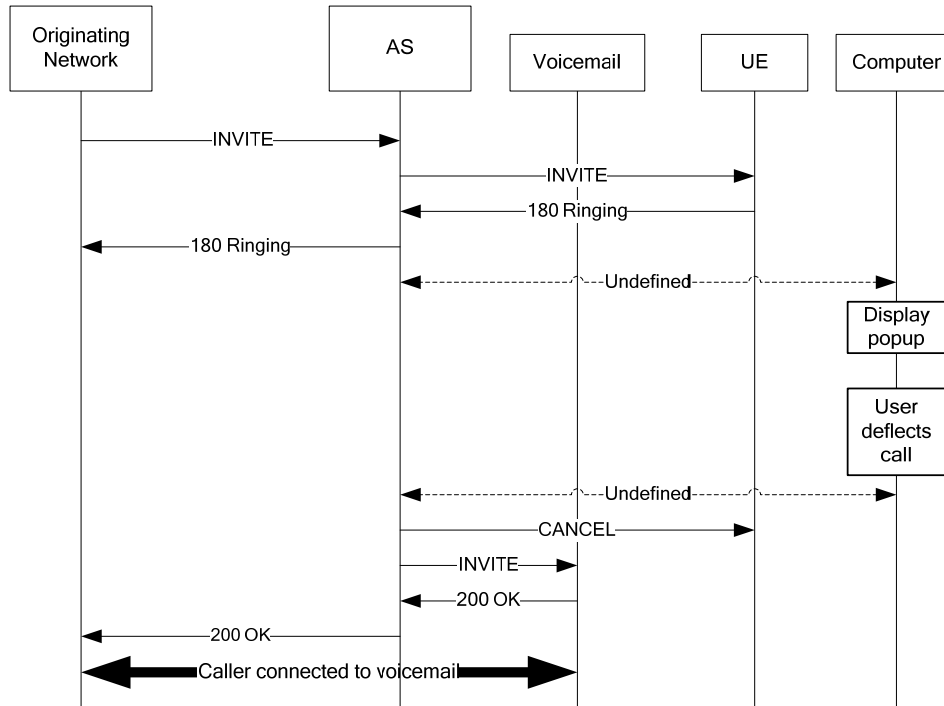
Originating Network

AS

Voicemail

UE

Computer

INVITE

INVITE

180 Ringing

180 Ringing

Undefined

Display popup

User deflects call

Undefined

CANCEL

INVITE

200 OK

200 OK

Caller connected to voicemail